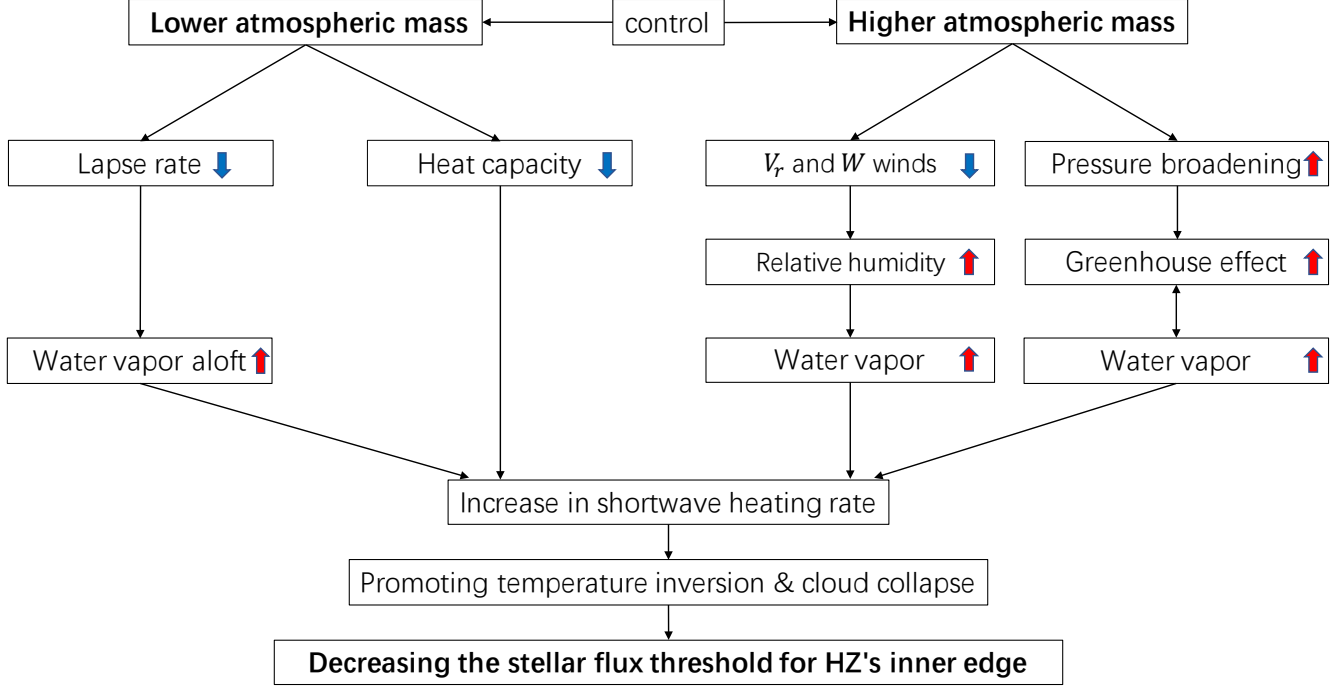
Lower atmospheric mass

control

Higher atmospheric mass

Lapse rate

Heat capacity

$V_r$ and $W$ winds

Pressure broadening

Relative humidity

Greenhouse effect

Water vapor aloft

Water vapor

Water vapor

Increase in shortwave heating rate

Promoting temperature inversion & cloud collapse

Decreasing the stellar flux threshold for HZ's inner edge